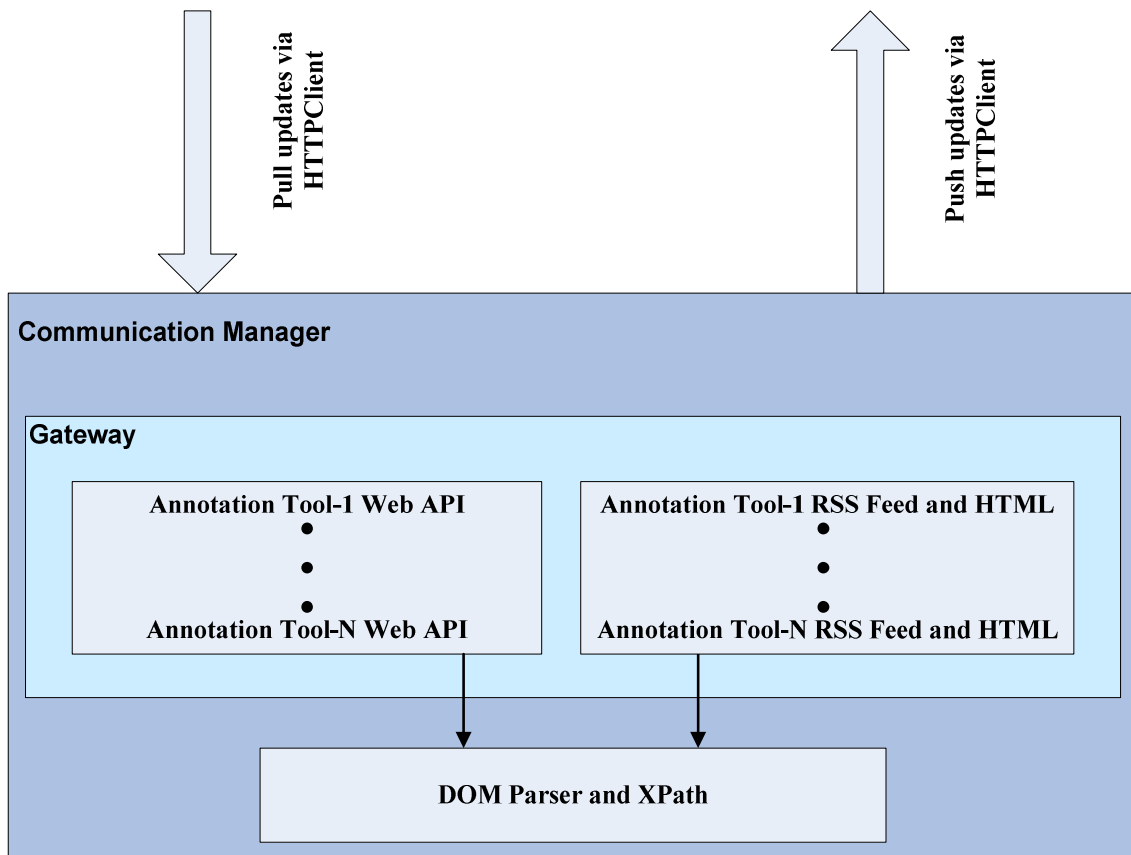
Pull updates via HTTPClient

Push updates via HTTPClient

Communication Manager

Gateway

Annotation Tool-1 Web API
•
•
•
Annotation Tool-N Web API

Annotation Tool-1 RSS Feed and HTML
•
•
•
Annotation Tool-N RSS Feed and HTML

DOM Parser and XPath